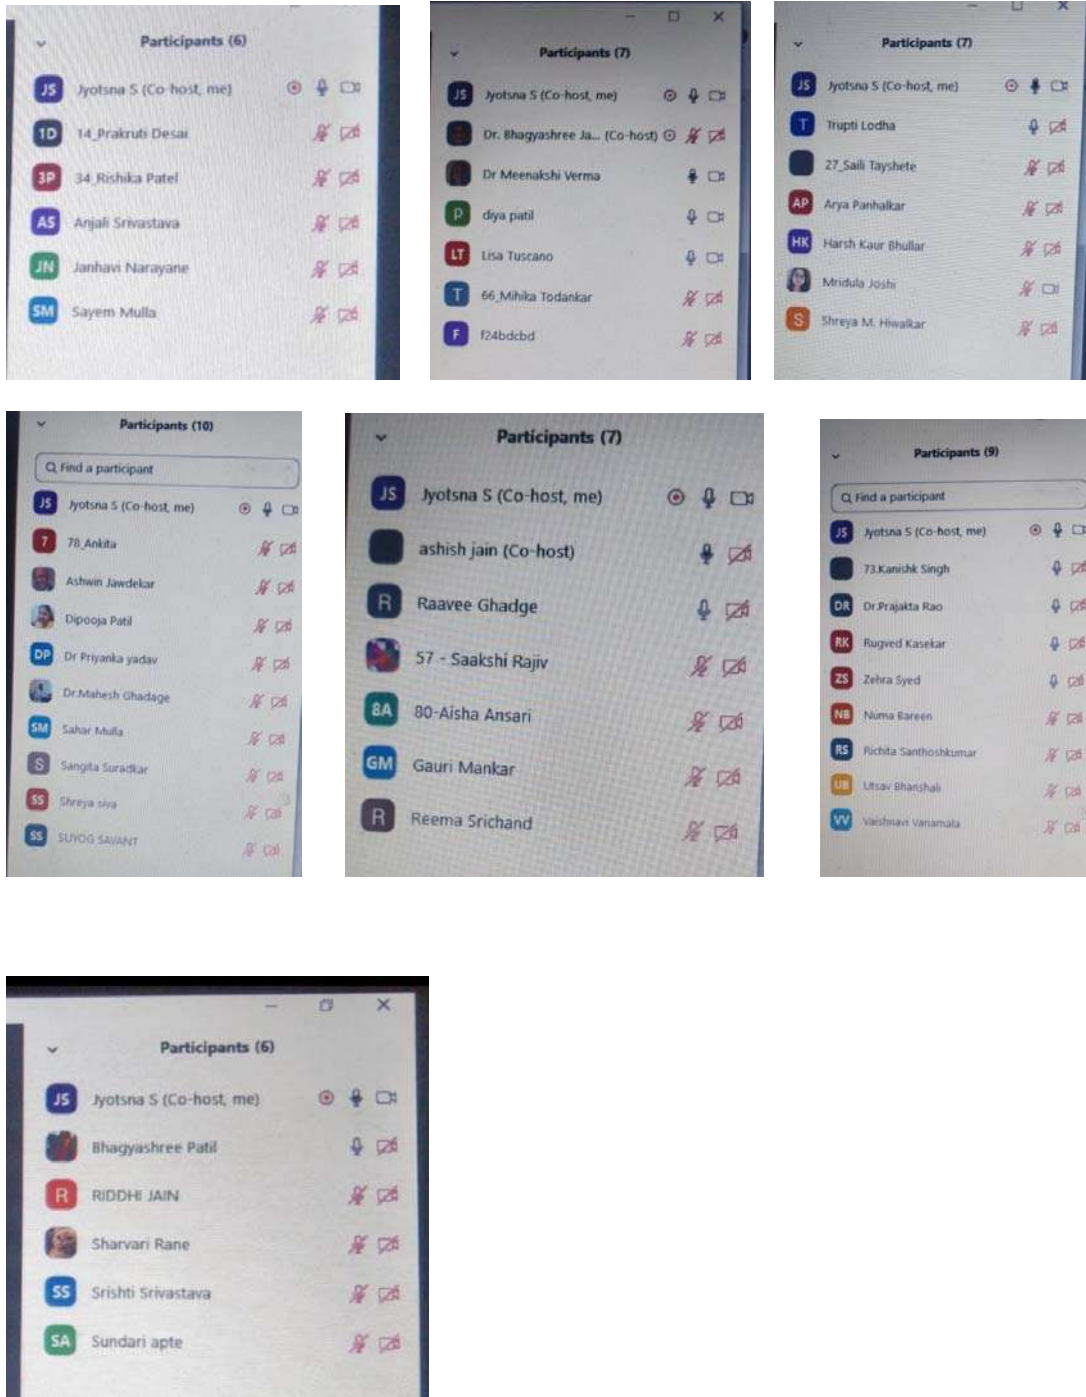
Participants (6)
JS Jyotsna S (Co-host, me)
1D 14_Prakruti Desai
3P 34_Rishika Patel
AS Anjali Srivastava
JN Janhavi Narayane
SM Sayem Mulla

Participants (7)
JS Jyotsna S (Co-host, me)
Dr. Bhagyashree Ja... (Co-host)
Dr Meenakshi Verma
P diya patil
LT Lisa Tuscano
T 66_Mihika Todankar
F f24bdcbd

Participants (7)
JS Jyotsna S (Co-host, me)
T Trupti Lodha
27_Saili Tayshete
AP Arya Panhalkar
HK Harsh Kaur Bhullar
Mridula Joshi
S Shreya M. Hiwalkar

Participants (10)
Find a participant
JS Jyotsna S (Co-host, me)
7 78_Ankita
Ashwin Jawdekar
Dipooja Patil
DP Dr Priyanka yadav
Dr.Mahesh Ghadage
SM Sahar Mulla
S Sangita Suradkar
SS Shreya siva
SS SUYOG SAVANT

Participants (7)
JS Jyotsna S (Co-host, me)
ashish jain (Co-host)
R Raavee Ghadge
57 - Saakshi Rajiv
8A 80-Aisha Ansari
GM Gauri Mankar
R Reema Srichand

Participants (9)
Find a participant
JS Jyotsna S (Co-host, me)
73.Kanishk Singh
DR Dr.Prajakta Rao
RK Rugved Kasekar
ZS Zehra Syed
NB Numa Bareen
RS Richita Santhoshkumar
UB Utsav Bhanshali
VV Vaishnavi Vanamala

Participants (6)
JS Jyotsna S (Co-host, me)
Bhagyashree Patil
R RIDDHI JAIN
Sharvari Rane
SS Srishti Srivastava
SA Sundari apte